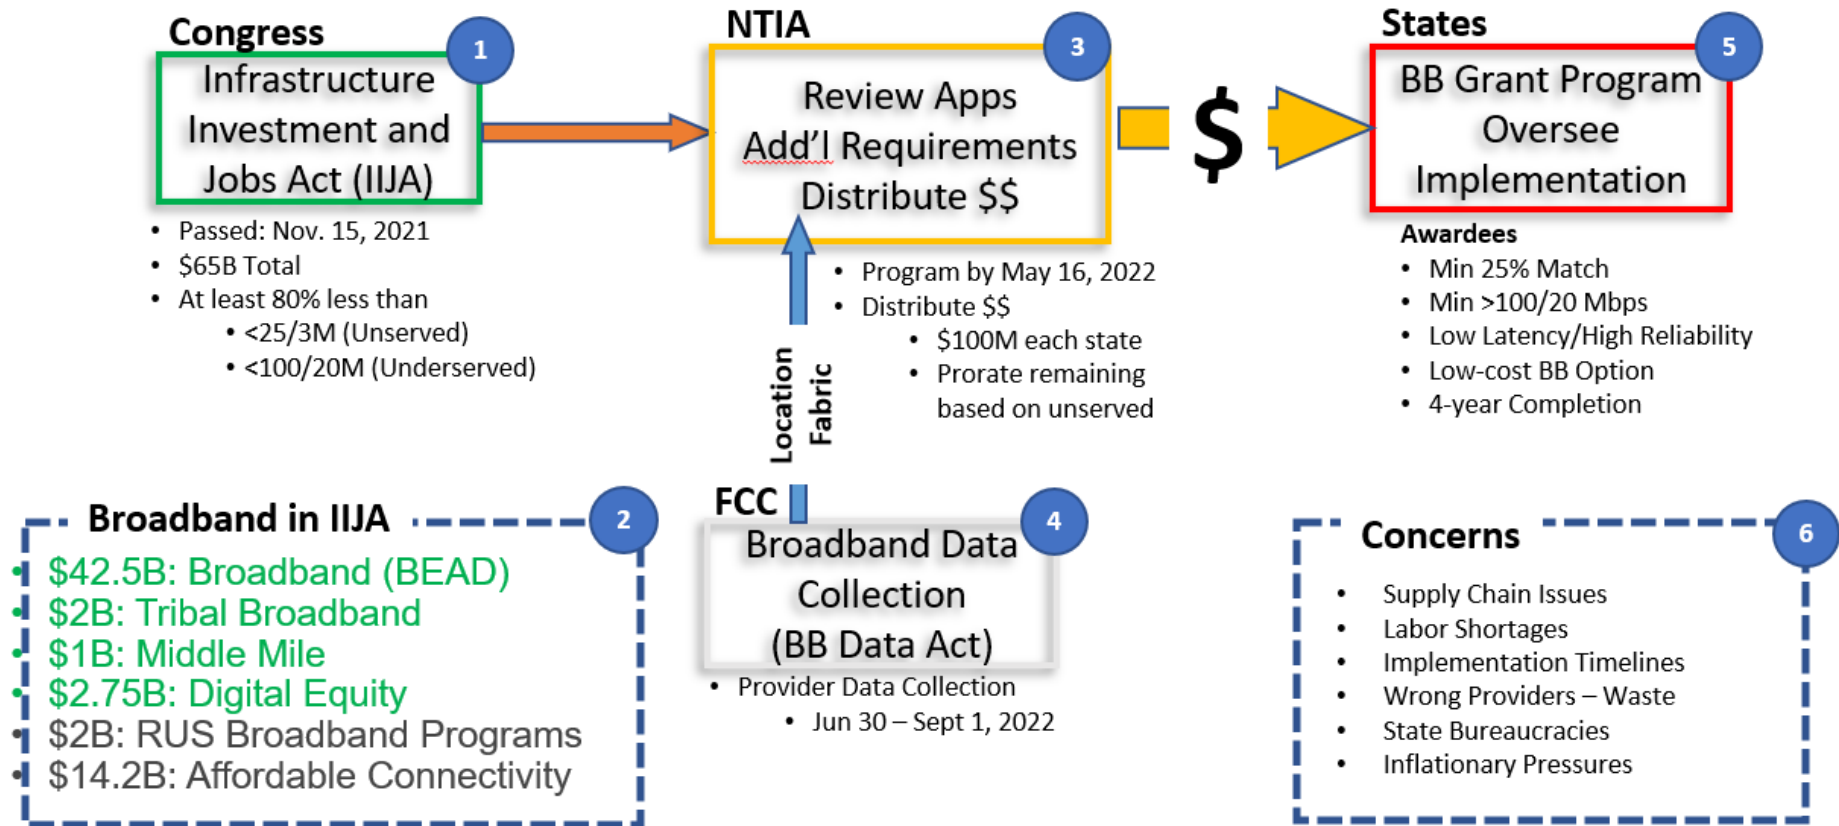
Congress

1

Infrastructure Investment and Jobs Act (IIJA)

- Passed: Nov. 15, 2021
- $65B Total
- At least 80% less than
  - <25/3M (Unserved)
  - <100/20M (Underserved)

NTIA

3

Review Apps
Add'l Requirements
Distribute $$

- Program by May 16, 2022
- Distribute $$
  - $100M each state
  - Prorate remaining based on unserved

$

States

5

BB Grant Program
Oversee
Implementation

Awardees
- Min 25% Match
- Min >100/20 Mbps
- Low Latency/High Reliability
- Low-cost BB Option
- 4-year Completion

Location Fabric

Broadband in IIJA

2

- $42.5B: Broadband (BEAD)
- $2B: Tribal Broadband
- $1B: Middle Mile
- $2.75B: Digital Equity
- $2B: RUS Broadband Programs
- $14.2B: Affordable Connectivity

FCC

4

Broadband Data Collection (BB Data Act)

- Provider Data Collection
  - Jun 30 – Sept 1, 2022

Concerns

6

- Supply Chain Issues
- Labor Shortages
- Implementation Timelines
- Wrong Providers – Waste
- State Bureaucracies
- Inflationary Pressures